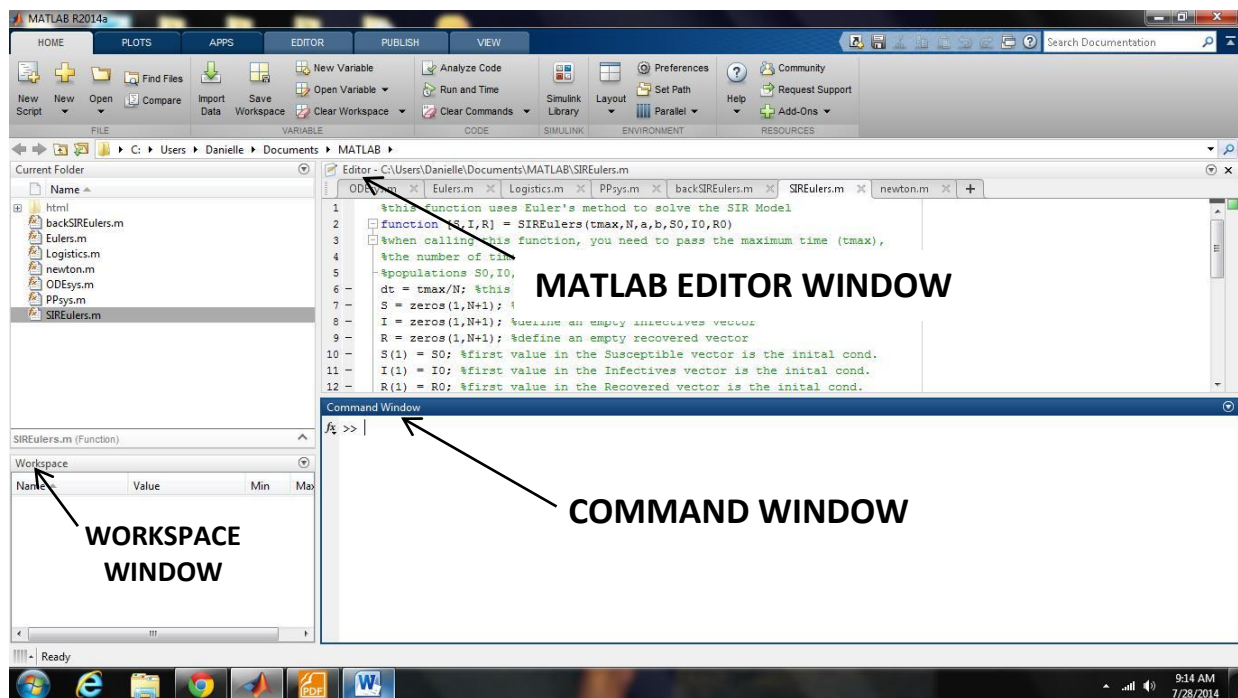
MATLAB R2014a

HOME PLOTS APPS EDITOR PUBLISH VIEW

Search Documentation

New Script New Open Find Files Compare Import Data Save Workspace New Variable Open Variable Clear Workspace Analyze Code Run and Time Clear Commands Simulink Library Layout Preferences Set Path Parallel Help Community Request Support Add-Ons

FILE VARIABLE CODE SIMULINK ENVIRONMENT RESOURCES

C: ▸ Users ▸ Danielle ▸ Documents ▸ MATLAB ▸

Current Folder

Name

html
backSIREulers.m
Eulers.m
Logistics.m
newton.m
ODEsys.m
PPsys.m
SIREulers.m

Editor - C:\Users\Danielle\Documents\MATLAB\SIREulers.m

ODEsys.m Eulers.m Logistics.m PPsys.m backSIREulers.m SIREulers.m newton.m +

1 %this function uses Euler's method to solve the SIR Model
2 function [S,I,R] = SIREulers(tmax,N,a,b,S0,I0,R0)
3 %when calling this function, you need to pass the maximum time (tmax),
4 %the number of tim
5 %populations S0,I0,
6 − dt = tmax/N; %this
7 − S = zeros(1,N+1); %
8 − I = zeros(1,N+1); %define an empty infectives vector
9 − R = zeros(1,N+1); %define an empty recovered vector
10 − S(1) = S0; %first value in the Susceptible vector is the inital cond.
11 − I(1) = I0; %first value in the Infectives vector is the inital cond.
12 − R(1) = R0; %first value in the Recovered vector is the inital cond.

MATLAB EDITOR WINDOW

Command Window

$f_x$ >>

SIREulers.m (Function)

Workspace

Name Value Min Max

WORKSPACE WINDOW

COMMAND WINDOW

Ready

9:14 AM
7/28/2014